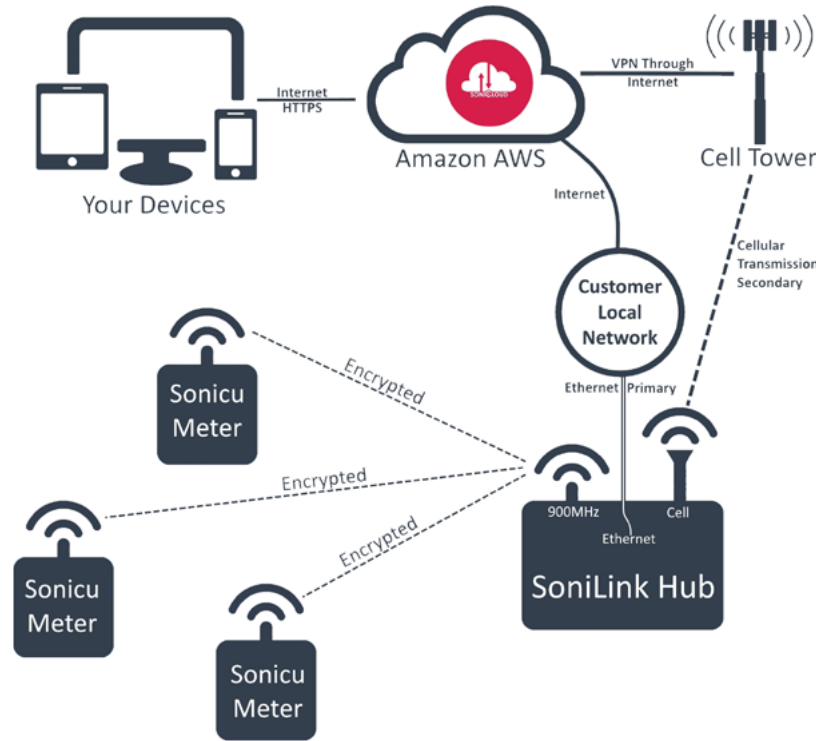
Internet
HTTPS

SONICLOUD

Amazon AWS

VPN Through
Internet

Cell Tower

Your Devices

Internet

Cellular
Transmission
Secondary

Customer
Local
Network

Sonicu
Meter

Encrypted

Ethernet Primary

Encrypted

Sonicu
Meter

Encrypted

900MHz

Cell

Ethernet

SoniLink Hub

Sonicu
Meter